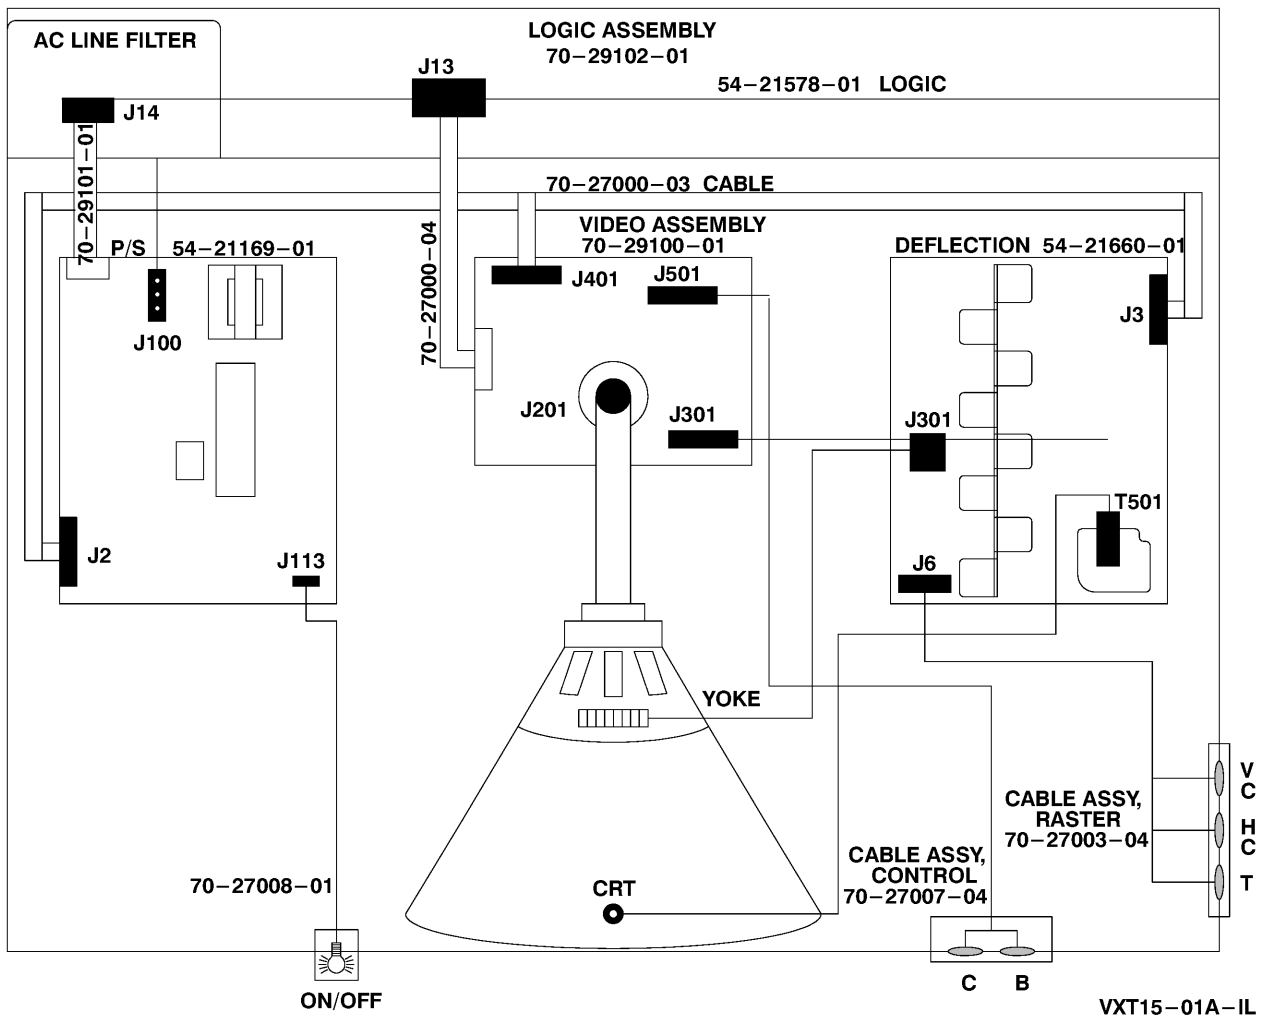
AC LINE FILTER

LOGIC ASSEMBLY
70–29102–01

J13

54–21578–01 LOGIC

J14

70–29101–01

70–27000–03 CABLE

70–27000–04

VIDEO ASSEMBLY
70–29100–01

P/S 54–21169–01

J100

J401

J501

DEFLECTION 54–21660–01

J3

J201

J301

J301

T501

J2

J113

J6

YOKE

CABLE ASSY, RASTER
70–27003–04

V
C
H
C
T

CABLE ASSY, CONTROL
70–27007–04

70–27008–01

CRT

ON/OFF

C B

VXT15–01A–IL